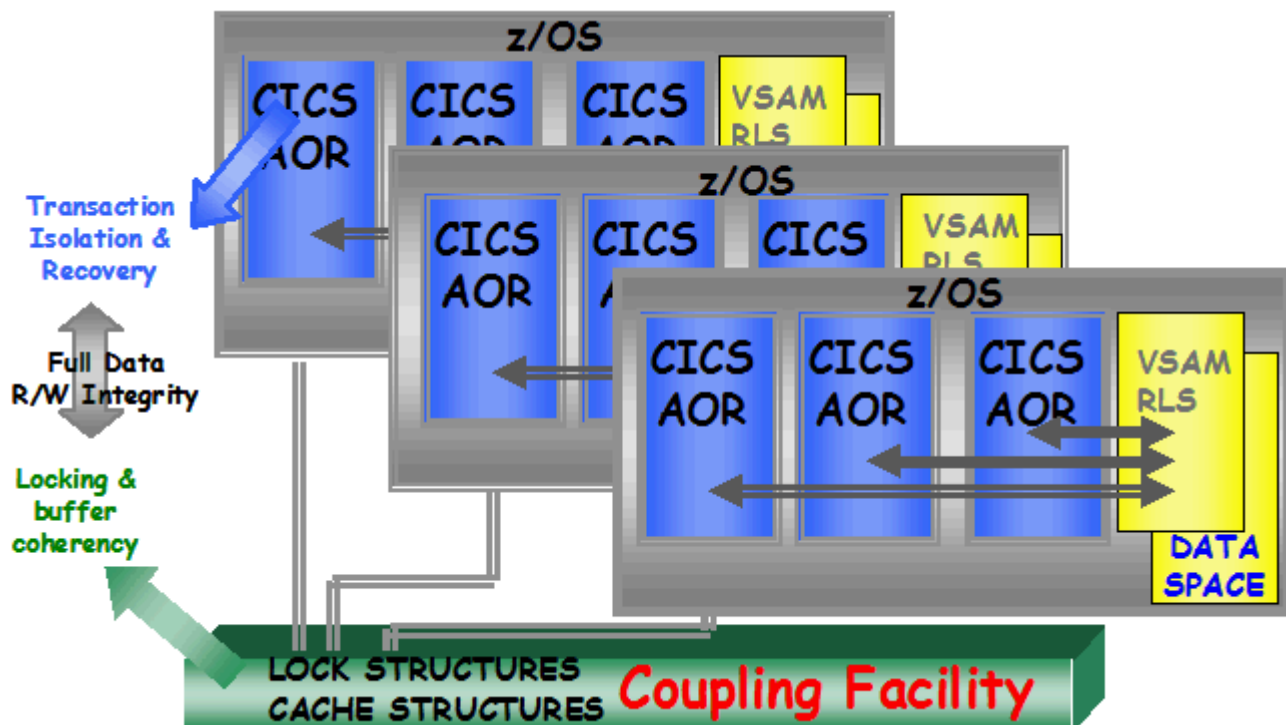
z/OS

CICS AOR

CICS AOR

CICS AOR

VSAM RLS

z/OS

CICS AOR

CICS AOR

CICS

VSAM RLS

z/OS

CICS AOR

CICS AOR

CICS AOR

VSAM RLS

DATA SPACE

Transaction Isolation & Recovery

Full Data R/W Integrity

Locking & buffer coherency

LOCK STRUCTURES
CACHE STRUCTURES

Coupling Facility